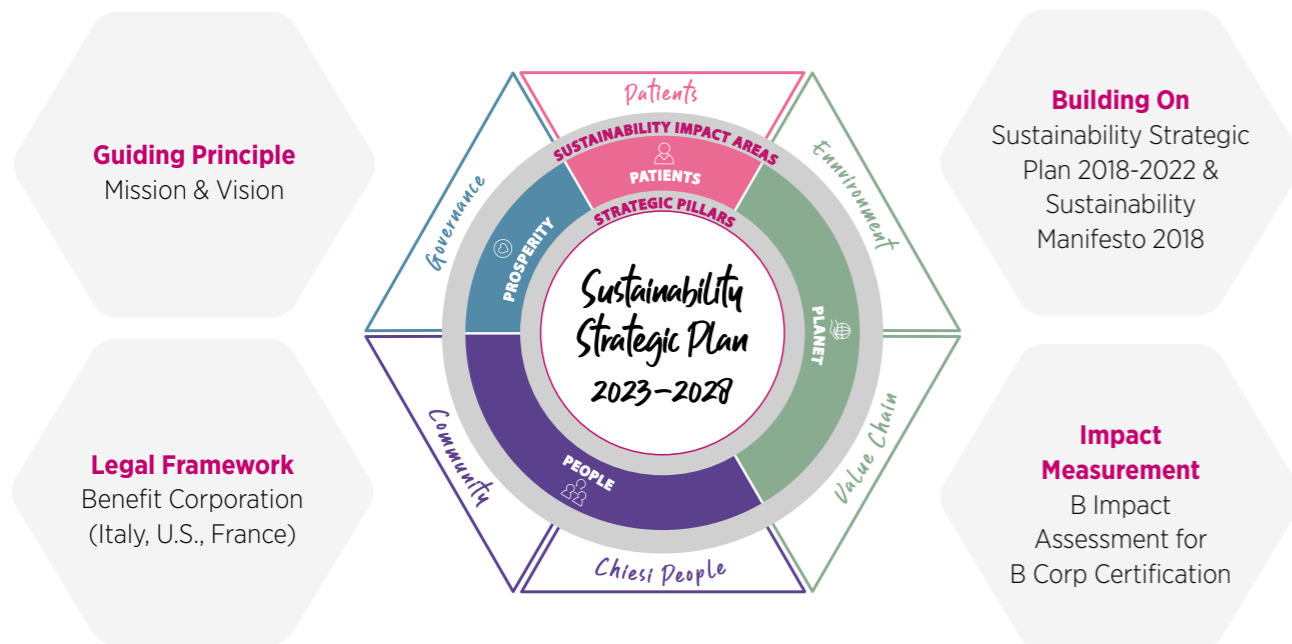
Guiding Principle
Mission & Vision

Legal Framework
Benefit Corporation (Italy, U.S., France)

Patients

Governance

Environment

SUSTAINABILITY IMPACT AREAS

PATIENTS

STRATEGIC PILLARS

PROSPERITY

PLANET

Sustainability Strategic Plan 2023–2028

PEOPLE

Community

Value Chain

Chiesi People

Building On
Sustainability Strategic Plan 2018-2022 & Sustainability Manifesto 2018

Impact Measurement
B Impact Assessment for B Corp Certification